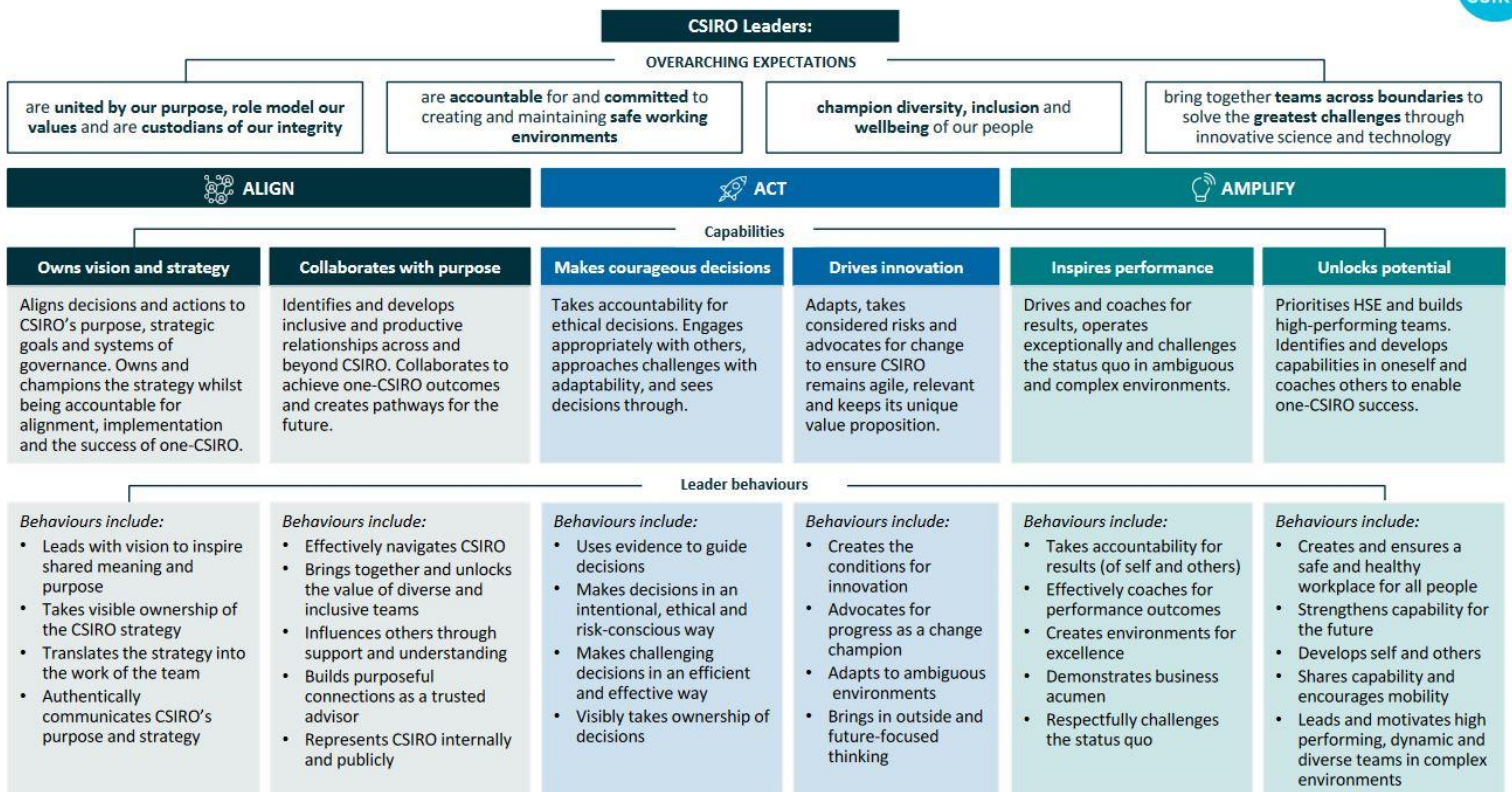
CSIRO Leaders:

OVERARCHING EXPECTATIONS

are **united by our purpose, role model our values** and are **custodians of our integrity**

are **accountable** for and **committed** to creating and maintaining **safe working environments**

**champion diversity, inclusion** and **wellbeing** of our people

bring together **teams across boundaries** to solve the **greatest challenges** through innovative science and technology

ALIGN

ACT

AMPLIFY

Capabilities

**Owns vision and strategy**

Aligns decisions and actions to CSIRO's purpose, strategic goals and systems of governance. Owns and champions the strategy whilst being accountable for alignment, implementation and the success of one-CSIRO.

**Collaborates with purpose**

Identifies and develops inclusive and productive relationships across and beyond CSIRO. Collaborates to achieve one-CSIRO outcomes and creates pathways for the future.

**Makes courageous decisions**

Takes accountability for ethical decisions. Engages appropriately with others, approaches challenges with adaptability, and sees decisions through.

**Drives innovation**

Adapts, takes considered risks and advocates for change to ensure CSIRO remains agile, relevant and keeps its unique value proposition.

**Inspires performance**

Drives and coaches for results, operates exceptionally and challenges the status quo in ambiguous and complex environments.

**Unlocks potential**

Prioritises HSE and builds high-performing teams. Identifies and develops capabilities in oneself and coaches others to enable one-CSIRO success.

Leader behaviours

*Behaviours include:*
- Leads with vision to inspire shared meaning and purpose
- Takes visible ownership of the CSIRO strategy
- Translates the strategy into the work of the team
- Authentically communicates CSIRO's purpose and strategy

*Behaviours include:*
- Effectively navigates CSIRO
- Brings together and unlocks the value of diverse and inclusive teams
- Influences others through support and understanding
- Builds purposeful connections as a trusted advisor
- Represents CSIRO internally and publicly

*Behaviours include:*
- Uses evidence to guide decisions
- Makes decisions in an intentional, ethical and risk-conscious way
- Makes challenging decisions in an efficient and effective way
- Visibly takes ownership of decisions

*Behaviours include:*
- Creates the conditions for innovation
- Advocates for progress as a change champion
- Adapts to ambiguous environments
- Brings in outside and future-focused thinking

*Behaviours include:*
- Takes accountability for results (of self and others)
- Effectively coaches for performance outcomes
- Creates environments for excellence
- Demonstrates business acumen
- Respectfully challenges the status quo

*Behaviours include:*
- Creates and ensures a safe and healthy workplace for all people
- Strengthens capability for the future
- Develops self and others
- Shares capability and encourages mobility
- Leads and motivates high performing, dynamic and diverse teams in complex environments